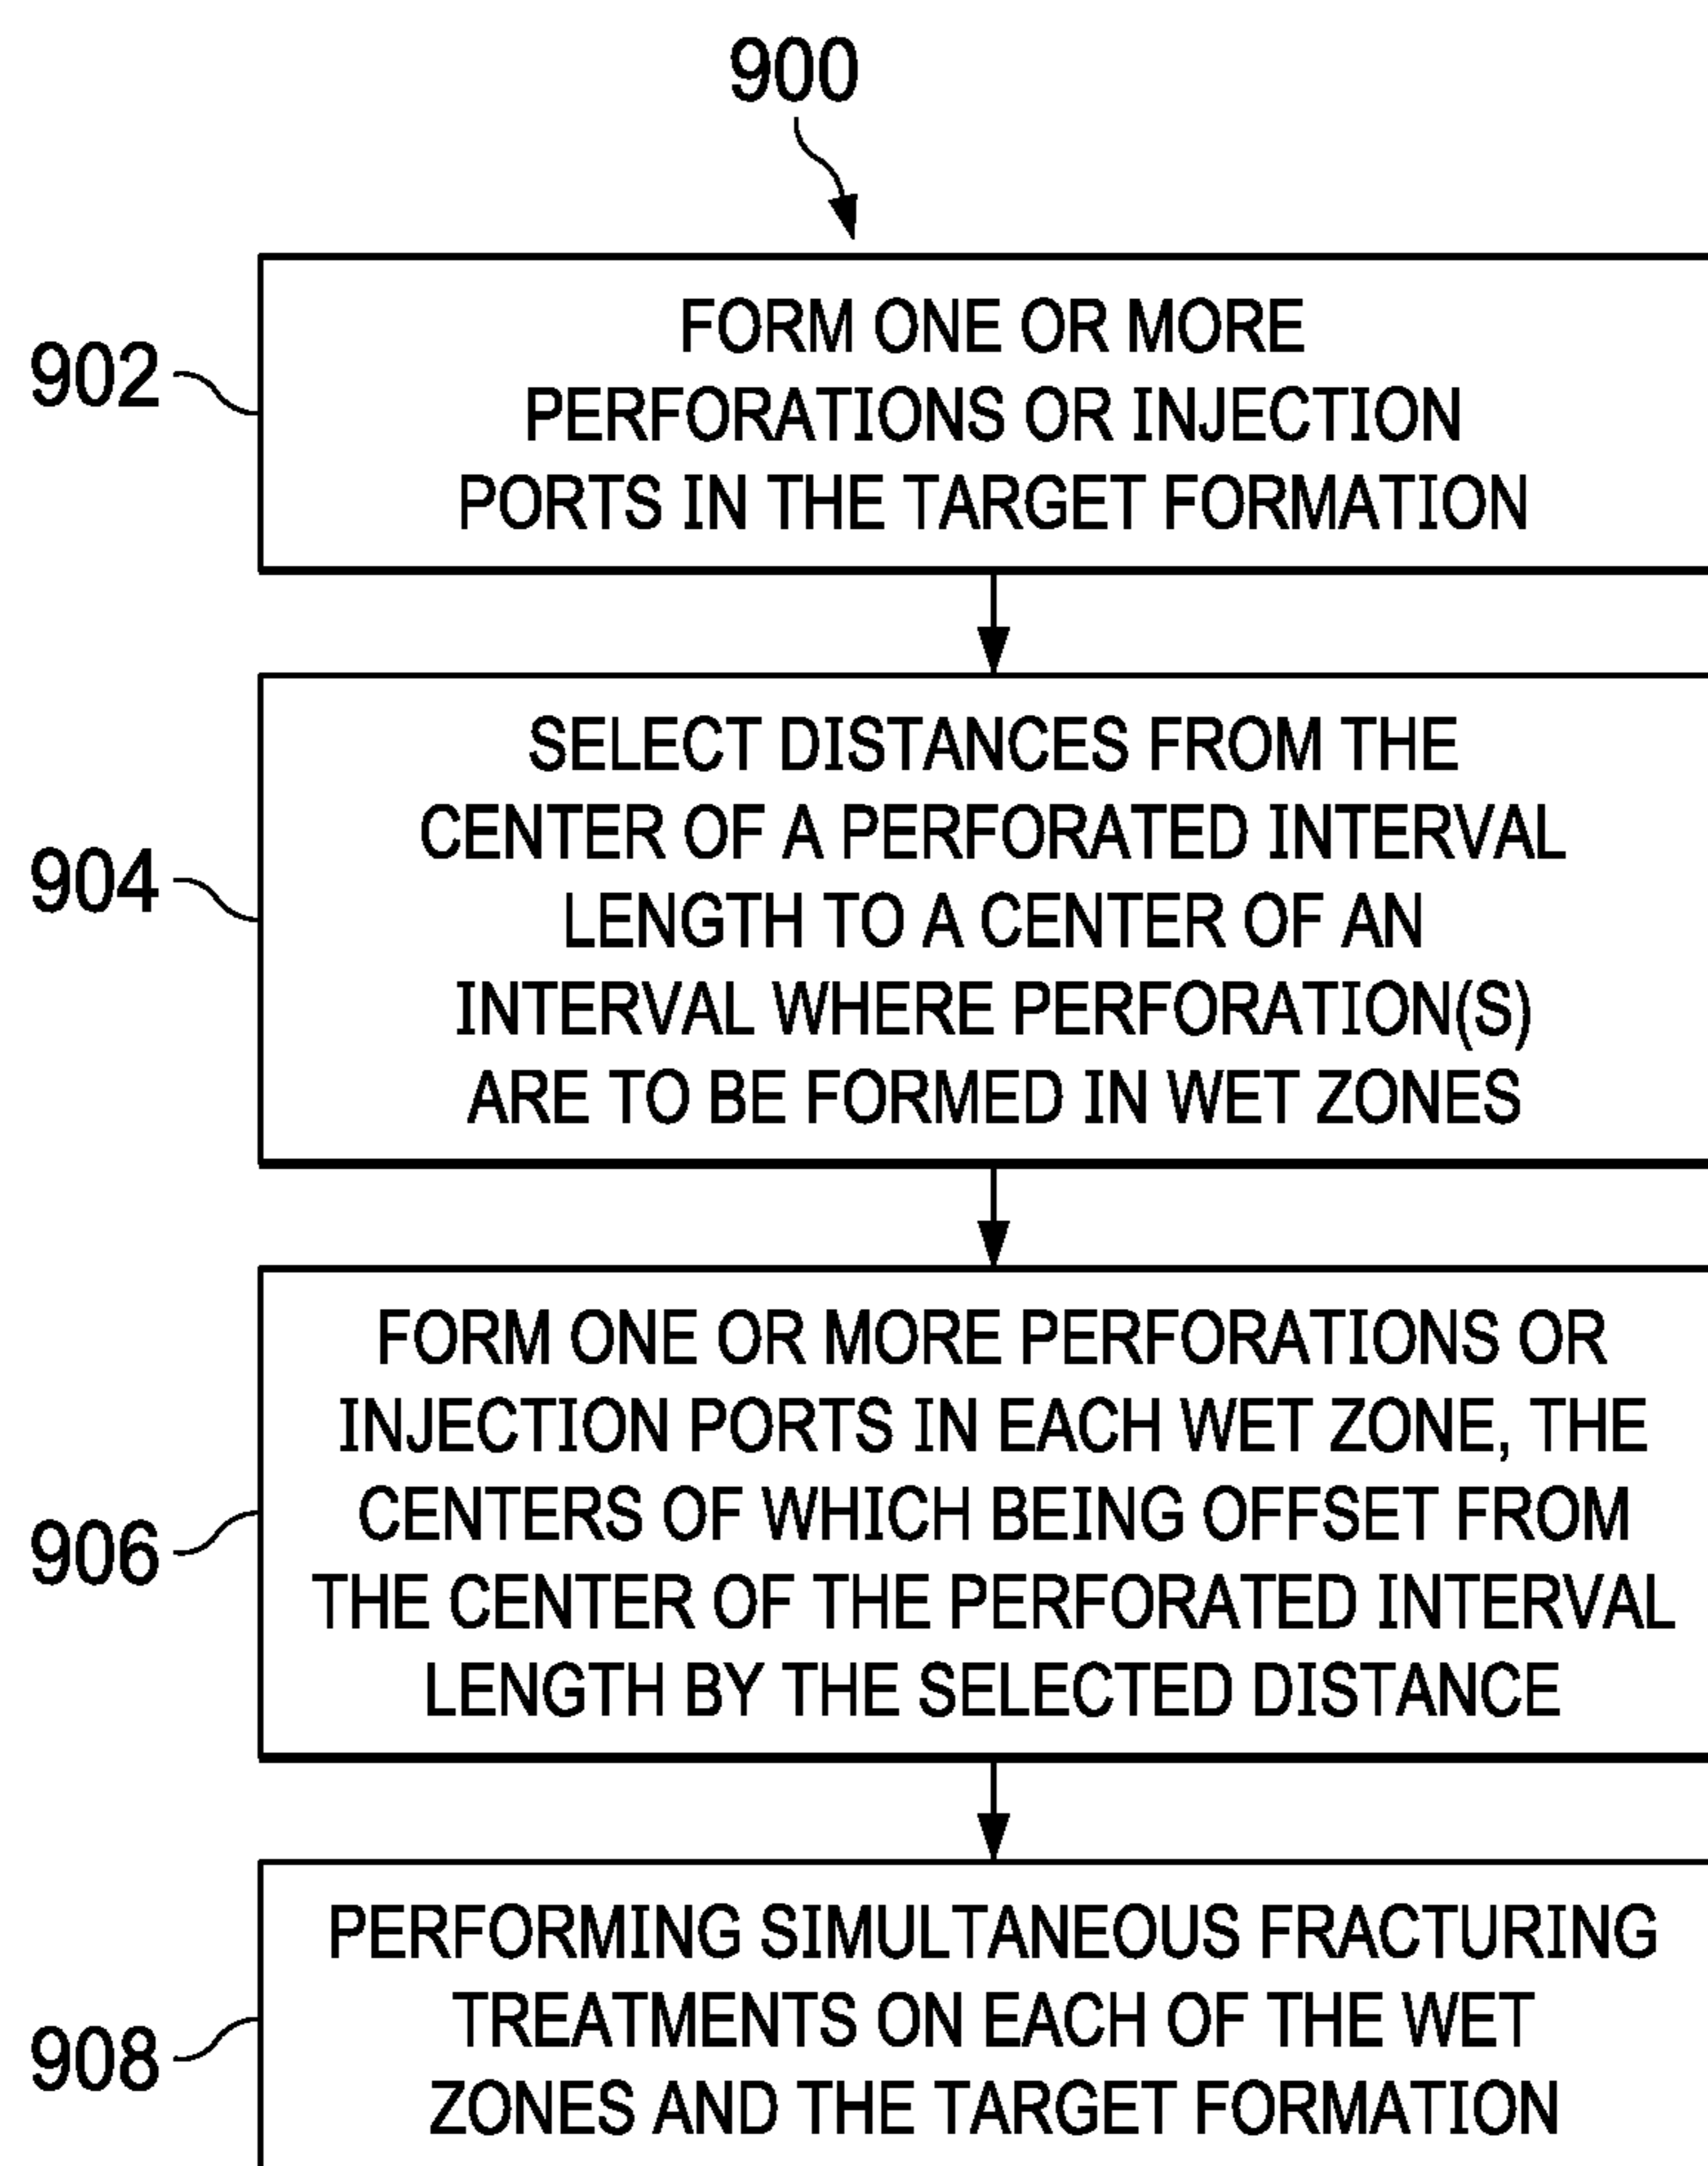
900

902

FORM ONE OR MORE PERFORATIONS OR INJECTION PORTS IN THE TARGET FORMATION

904

SELECT DISTANCES FROM THE CENTER OF A PERFORATED INTERVAL LENGTH TO A CENTER OF AN INTERVAL WHERE PERFORATION(S) ARE TO BE FORMED IN WET ZONES

906

FORM ONE OR MORE PERFORATIONS OR INJECTION PORTS IN EACH WET ZONE, THE CENTERS OF WHICH BEING OFFSET FROM THE CENTER OF THE PERFORATED INTERVAL LENGTH BY THE SELECTED DISTANCE

908

PERFORMING SIMULTANEOUS FRACTURING TREATMENTS ON EACH OF THE WET ZONES AND THE TARGET FORMATION